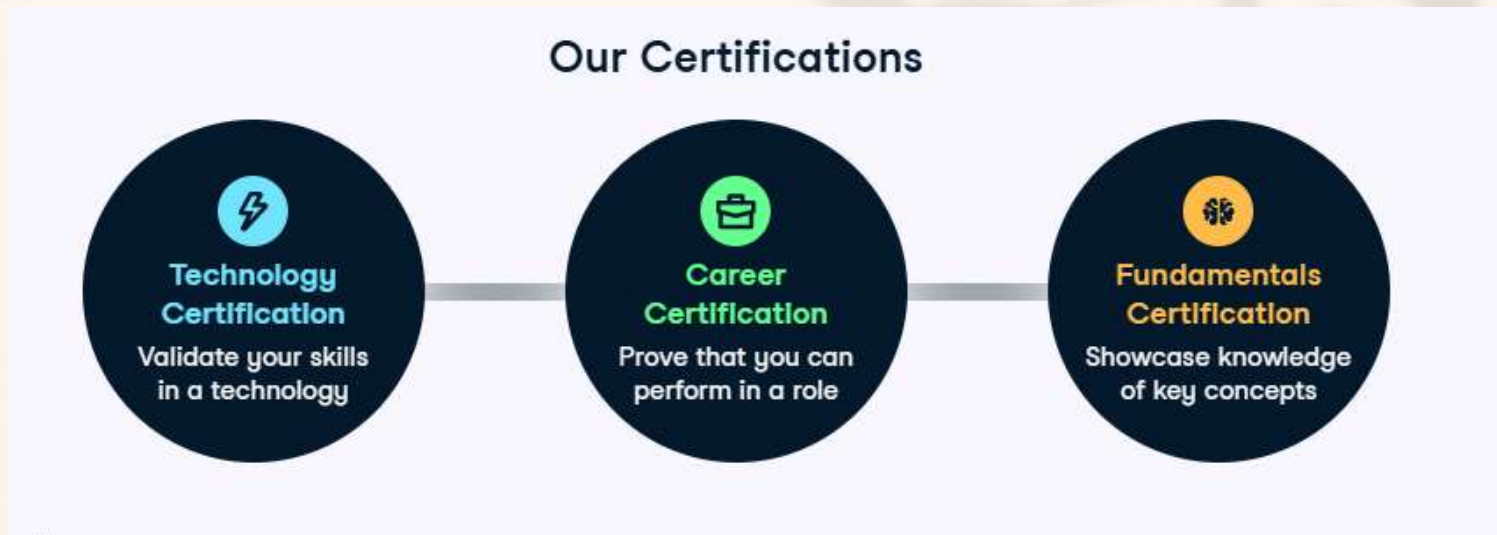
Our Certifications

Technology Certification
Validate your skills in a technology

Career Certification
Prove that you can perform in a role

Fundamentals Certification
Showcase knowledge of key concepts